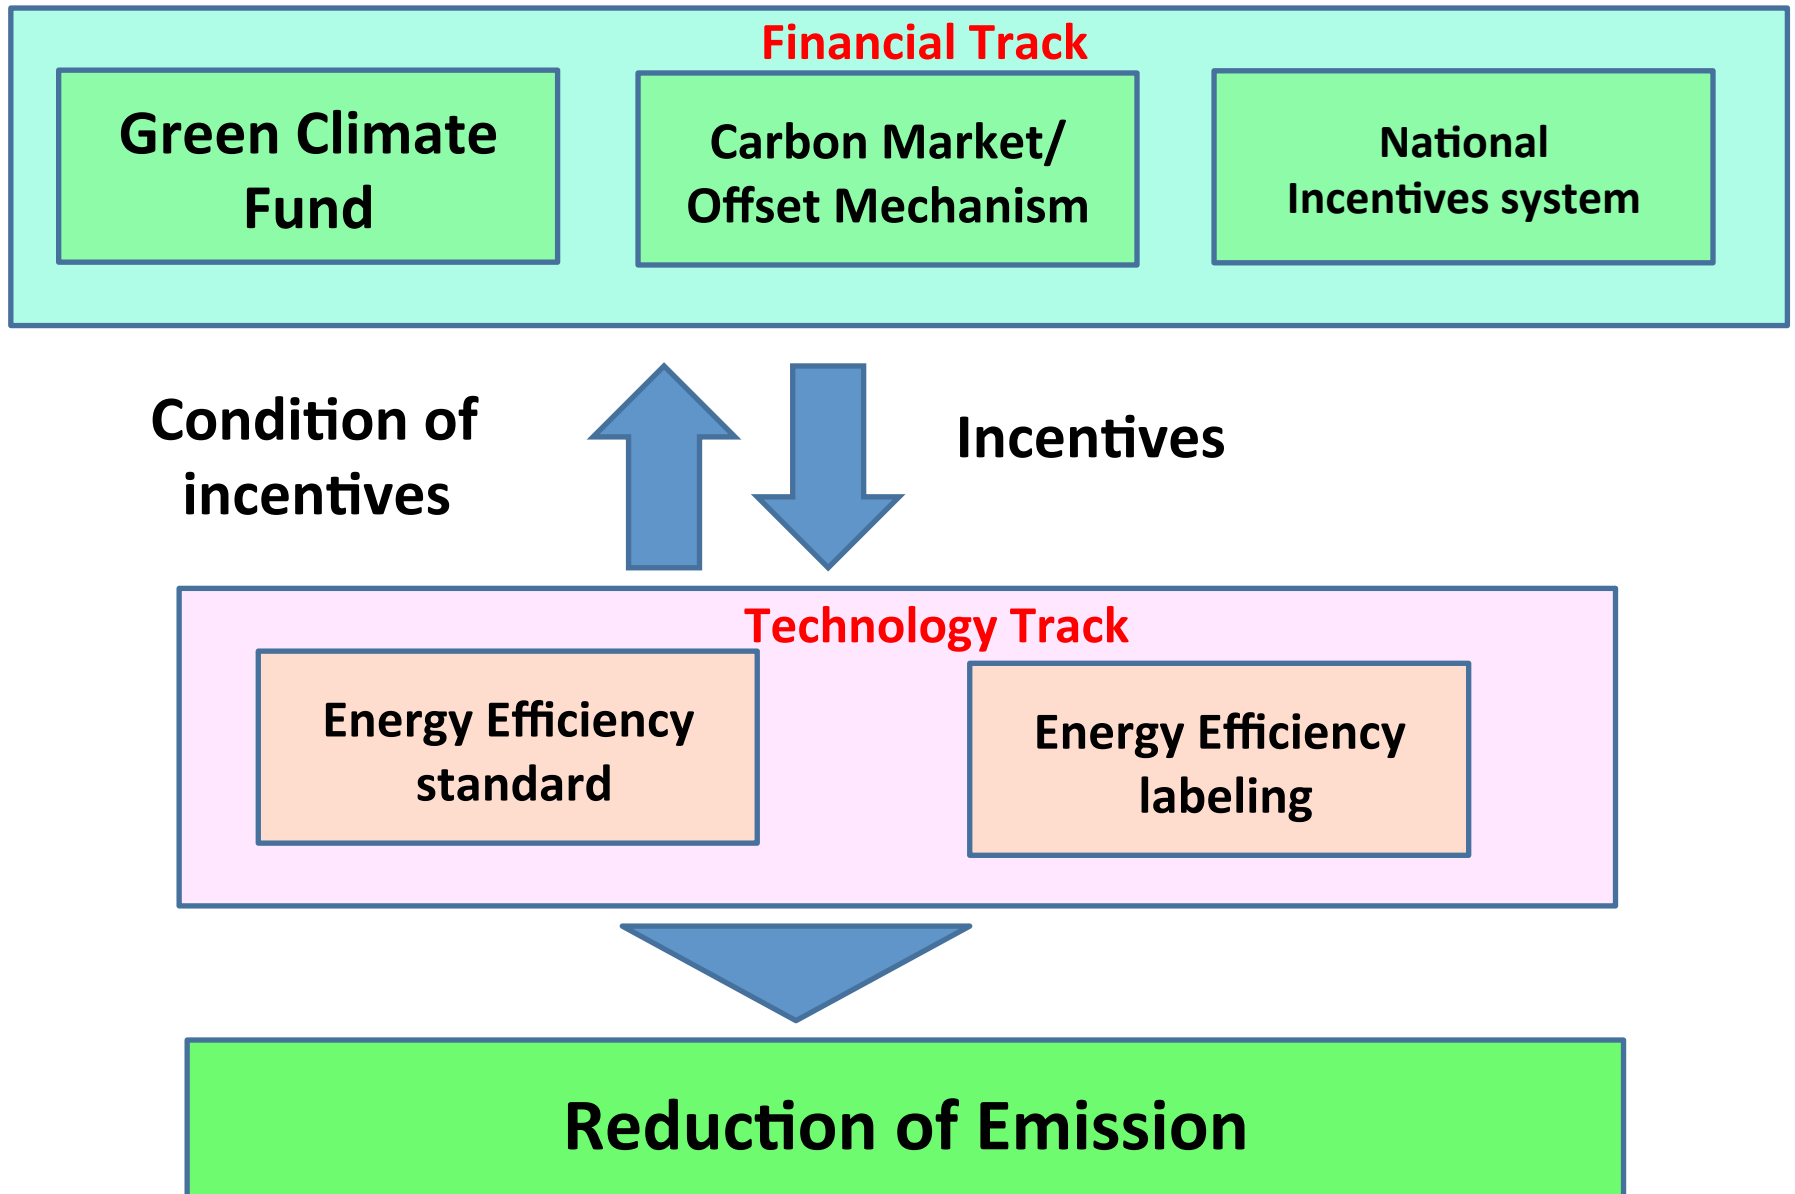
Financial Track

Green Climate Fund

Carbon Market/ Offset Mechanism

National Incentives system

Condition of incentives

Incentives

Technology Track

Energy Efficiency standard

Energy Efficiency labeling

Reduction of Emission